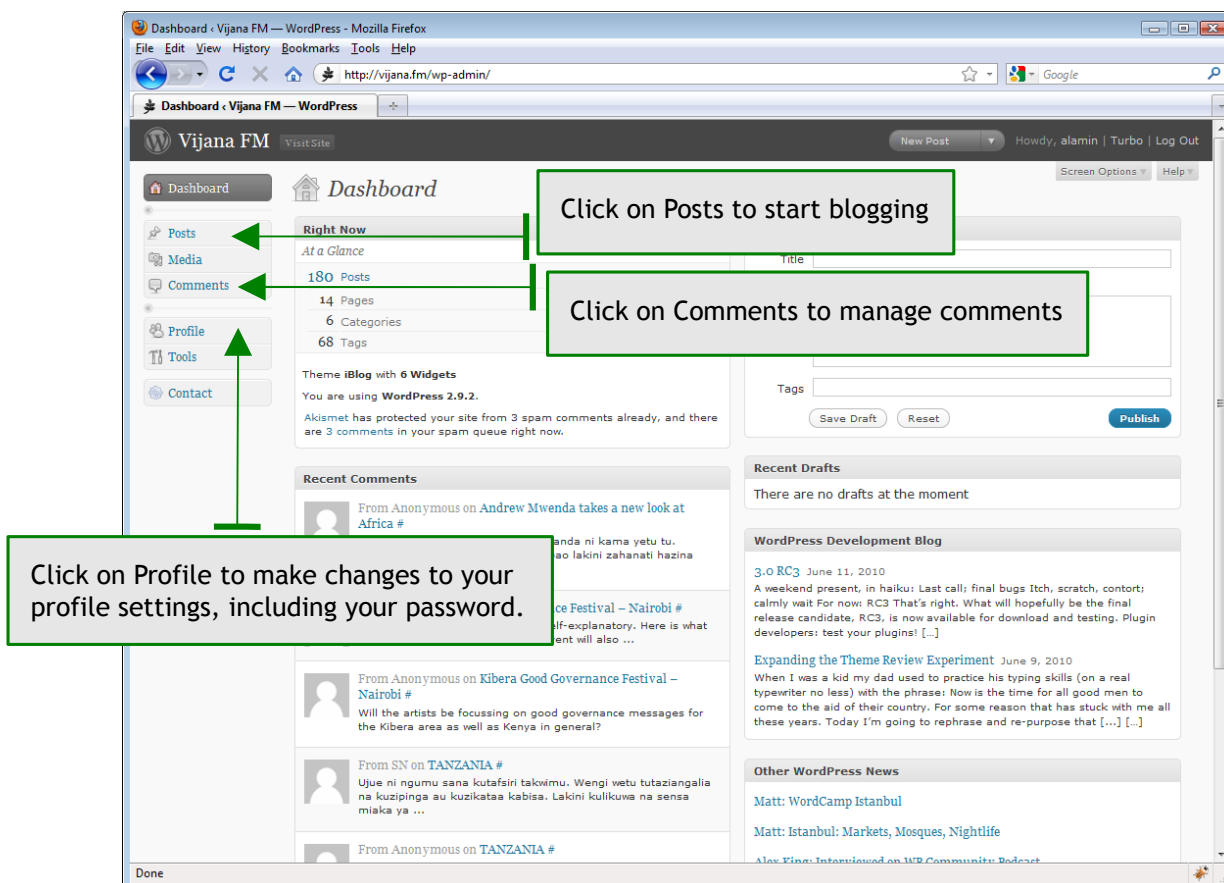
Dashboard ‹ Vijana FM — WordPress - Mozilla Firefox

File Edit View History Bookmarks Tools Help

http://vijana.fm/wp-admin/

Google

Dashboard ‹ Vijana FM — WordPress

Vijana FM Visit Site

New Post

Howdy, alamin | Turbo | Log Out

Screen Options Help

Dashboard

Posts

Media

Comments

Profile

Tools

Contact

Dashboard

Click on Posts to start blogging

Click on Comments to manage comments

Click on Profile to make changes to your profile settings, including your password.

Right Now

At a Glance

180 Posts

14 Pages

6 Categories

68 Tags

Theme iBlog with 6 Widgets

You are using WordPress 2.9.2.

Akismet has protected your site from 3 spam comments already, and there are 3 comments in your spam queue right now.

Title

Tags

Save Draft Reset Publish

Recent Comments

From Anonymous on Andrew Mwenda takes a new look at Africa #

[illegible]anda ni kama yetu tu. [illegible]ao lakini zahanati hazina

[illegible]ce Festival – Nairobi #

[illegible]elf-explanatory. Here is what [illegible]ent will also ...

From Anonymous on Kibera Good Governance Festival – Nairobi #

Will the artists be focussing on good governance messages for the Kibera area as well as Kenya in general?

From SN on TANZANIA #

Ujue ni ngumu sana kutafsiri takwimu. Wengi wetu tutaziangalia na kuzipinga au kuzikataa kabisa. Lakini kulikuwa na sensa miaka ya ...

From Anonymous on TANZANIA #

Recent Drafts

There are no drafts at the moment

WordPress Development Blog

3.0 RC3 June 11, 2010

A weekend present, in haiku: Last call; final bugs Itch, scratch, contort; calmly wait For now: RC3 That's right. What will hopefully be the final release candidate, RC3, is now available for download and testing. Plugin developers: test your plugins! [...]

Expanding the Theme Review Experiment June 9, 2010

When I was a kid my dad used to practice his typing skills (on a real typewriter no less) with the phrase: Now is the time for all good men to come to the aid of their country. For some reason that has stuck with me all these years. Today I'm going to rephrase and re-purpose that [...] [...]

Other WordPress News

Matt: WordCamp Istanbul

Matt: Istanbul: Markets, Mosques, Nightlife

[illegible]

Done